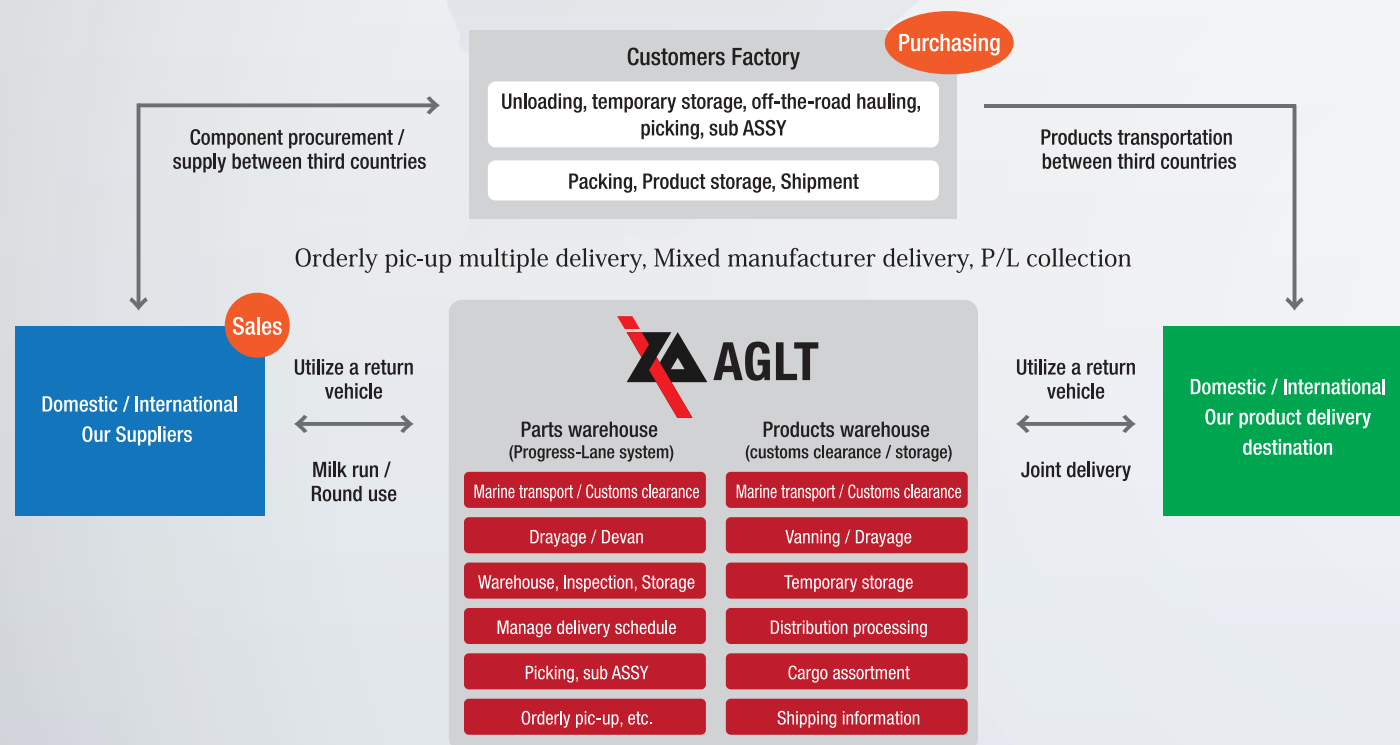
Customers Factory

Purchasing

Unloading, temporary storage, off-the-road hauling, picking, sub ASSY

Packing, Product storage, Shipment

Component procurement / supply between third countries

Products transportation between third countries

Orderly pic-up multiple delivery, Mixed manufacturer delivery, P/L collection

Sales

Domestic / International Our Suppliers

Utilize a return vehicle

Milk run / Round use

AGLT

Parts warehouse (Progress-Lane system)

Marine transport / Customs clearance

Drayage / Devan

Warehouse, Inspection, Storage

Manage delivery schedule

Picking, sub ASSY

Orderly pic-up, etc.

Products warehouse (customs clearance / storage)

Marine transport / Customs clearance

Vanning / Drayage

Temporary storage

Distribution processing

Cargo assortment

Shipping information

Utilize a return vehicle

Joint delivery

Domestic / International Our product delivery destination